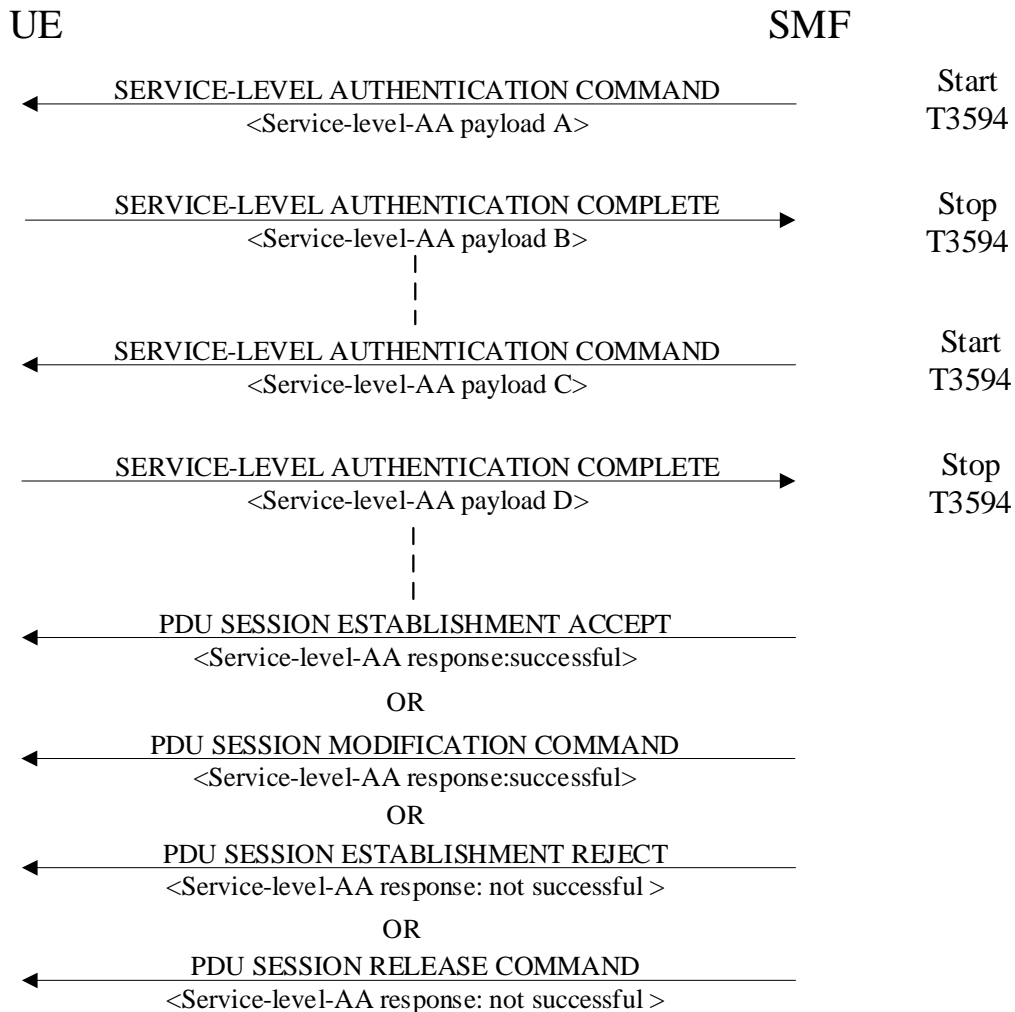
UE

SMF

SERVICE-LEVEL AUTHENTICATION COMMAND
<Service-level-AA payload A>

Start
T3594

SERVICE-LEVEL AUTHENTICATION COMPLETE
<Service-level-AA payload B>

Stop
T3594

SERVICE-LEVEL AUTHENTICATION COMMAND
<Service-level-AA payload C>

Start
T3594

SERVICE-LEVEL AUTHENTICATION COMPLETE
<Service-level-AA payload D>

Stop
T3594

PDU SESSION ESTABLISHMENT ACCEPT
<Service-level-AA response:successful>

OR

PDU SESSION MODIFICATION COMMAND
<Service-level-AA response:successful>

OR

PDU SESSION ESTABLISHMENT REJECT
<Service-level-AA response: not successful >

OR

PDU SESSION RELEASE COMMAND
<Service-level-AA response: not successful >